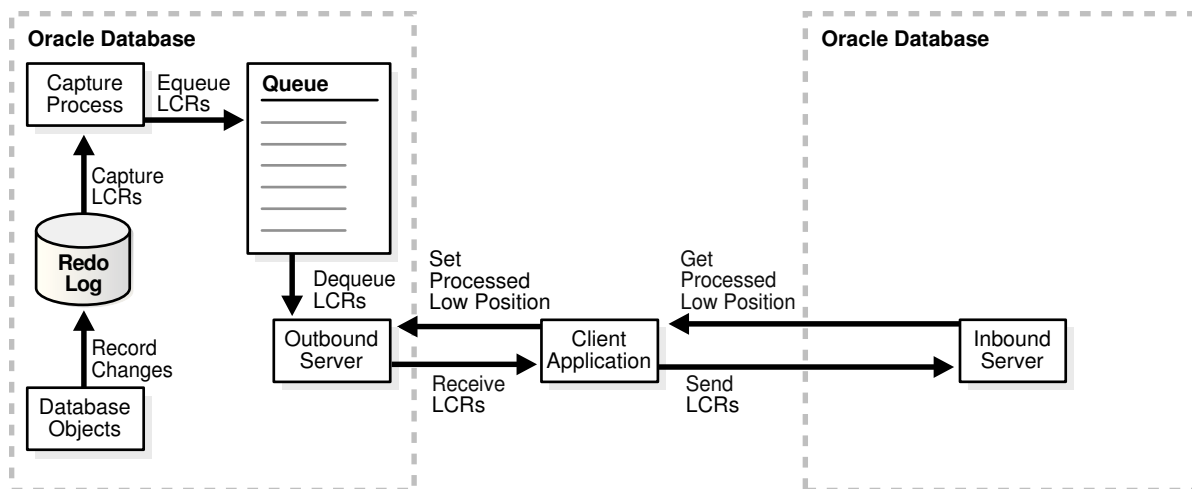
Oracle Database

Capture Process

Equeue LCRs

Queue

Capture LCRs

Redo Log

Record Changes

Database Objects

Dequeue LCRs

Outbound Server

Set Processed Low Position

Receive LCRs

Client Application

Get Processed Low Position

Send LCRs

Oracle Database

Inbound Server